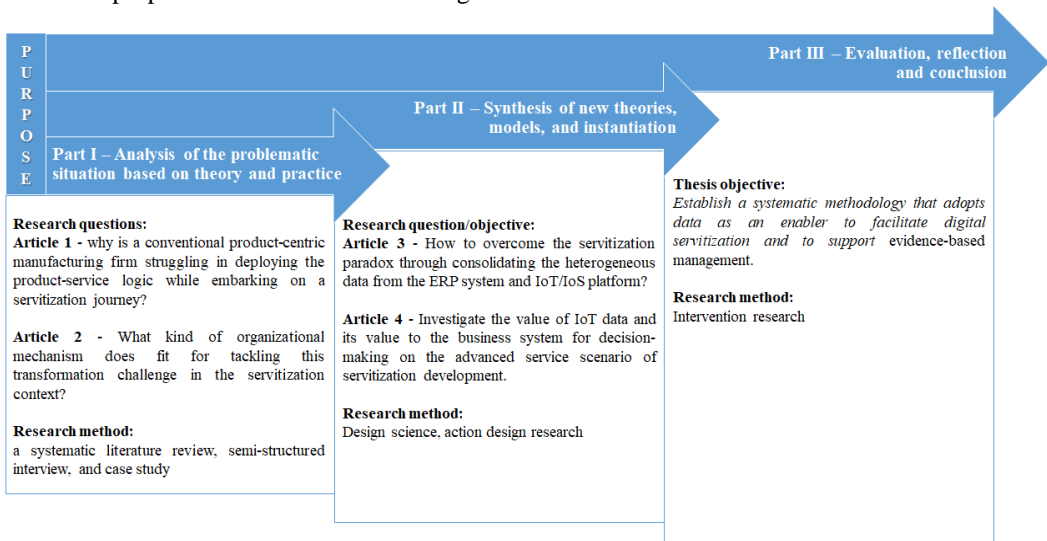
P
U
R
P
O
S
E

Part III – Evaluation, reflection and conclusion

Part II – Synthesis of new theories, models, and instantiation

Part I – Analysis of the problematic situation based on theory and practice

Research questions:
Article 1 - why is a conventional product-centric manufacturing firm struggling in deploying the product-service logic while embarking on a servitization journey?

Article 2 - What kind of organizational mechanism does fit for tackling this transformation challenge in the servitization context?

Research method:
a systematic literature review, semi-structured interview, and case study

Research question/objective:
Article 3 - How to overcome the servitization paradox through consolidating the heterogeneous data from the ERP system and IoT/IoS platform?

Article 4 - Investigate the value of IoT data and its value to the business system for decision-making on the advanced service scenario of servitization development.

Research method:
Design science, action design research

Thesis objective:
Establish a systematic methodology that adopts data as an enabler to facilitate digital servitization and to support evidence-based management.

Research method:
Intervention research